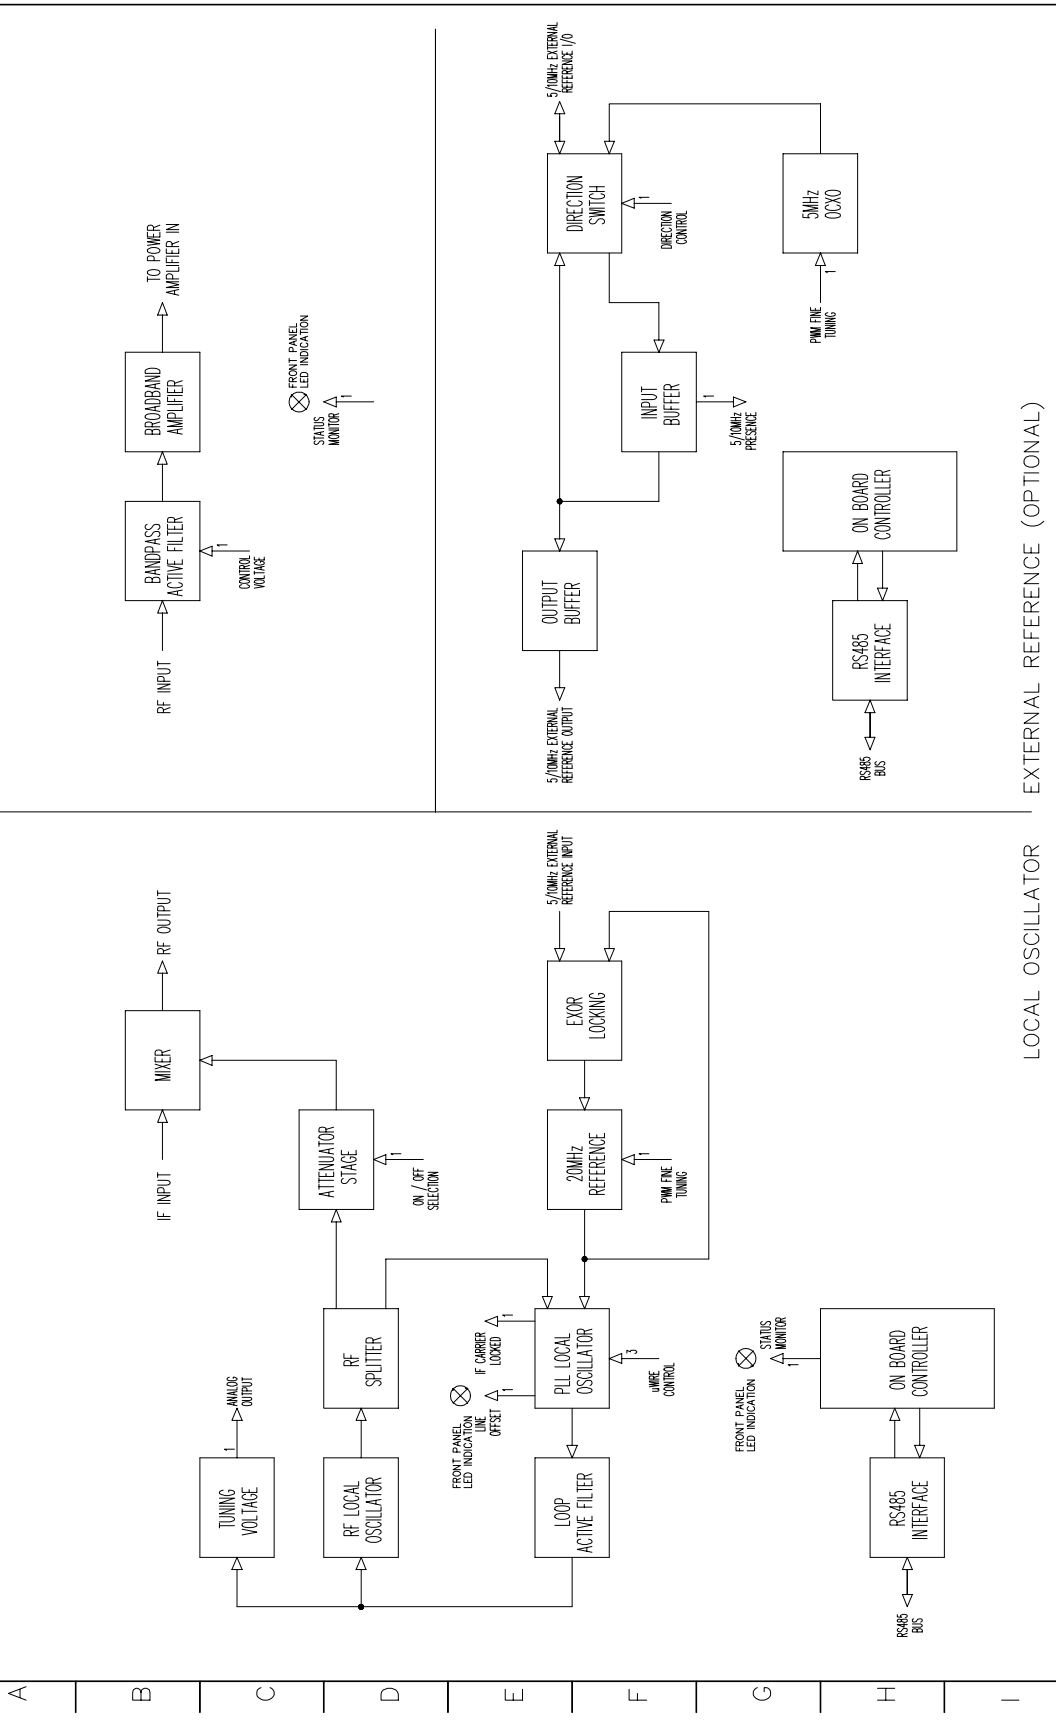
RF INPUT

BANDPASS ACTIVE FILTER

CONTROL VOLTAGE

1

BROADBAND AMPLIFIER

TO POWER AMPLIFIER IN

STATUS MONITOR

1

FRONT PANEL LED INDICATION

5/10MHz EXTERNAL REFERENCE I/O

DIRECTION SWITCH

1

DIRECTION CONTROL

5MHz OCXO

PWM FINE TUNING

1

INPUT BUFFER

1

5/10MHz PRESENCE

OUTPUT BUFFER

5/10MHz EXTERNAL REFERENCE OUTPUT

ON BOARD CONTROLLER

RS485 INTERFACE

RS485 BUS

EXTERNAL REFERENCE (OPTIONAL)

IF INPUT

MIXER

RF OUTPUT

ATTENUATOR STAGE

1

ON / OFF SELECTION

5/10MHz EXTERNAL REFERENCE INPUT

EXOR LOCKING

20MHz REFERENCE

1

PWM FINE TUNING

TUNING VOLTAGE

1

ANALOG OUTPUT

RF LOCAL OSCILLATOR

RF SPLITTER

FRONT PANEL LED INDICATION

LINE OFFSET

1

IF CARRIER LOCKED

1

PLL LOCAL OSCILLATOR

3

uWIRE CONTROL

LOOP ACTIVE FILTER

FRONT PANEL LED INDICATION

STATUS MONITOR

1

ON BOARD CONTROLLER

RS485 INTERFACE

RS485 BUS

LOCAL OSCILLATOR

A

B

C

D

E

F

G

H

I